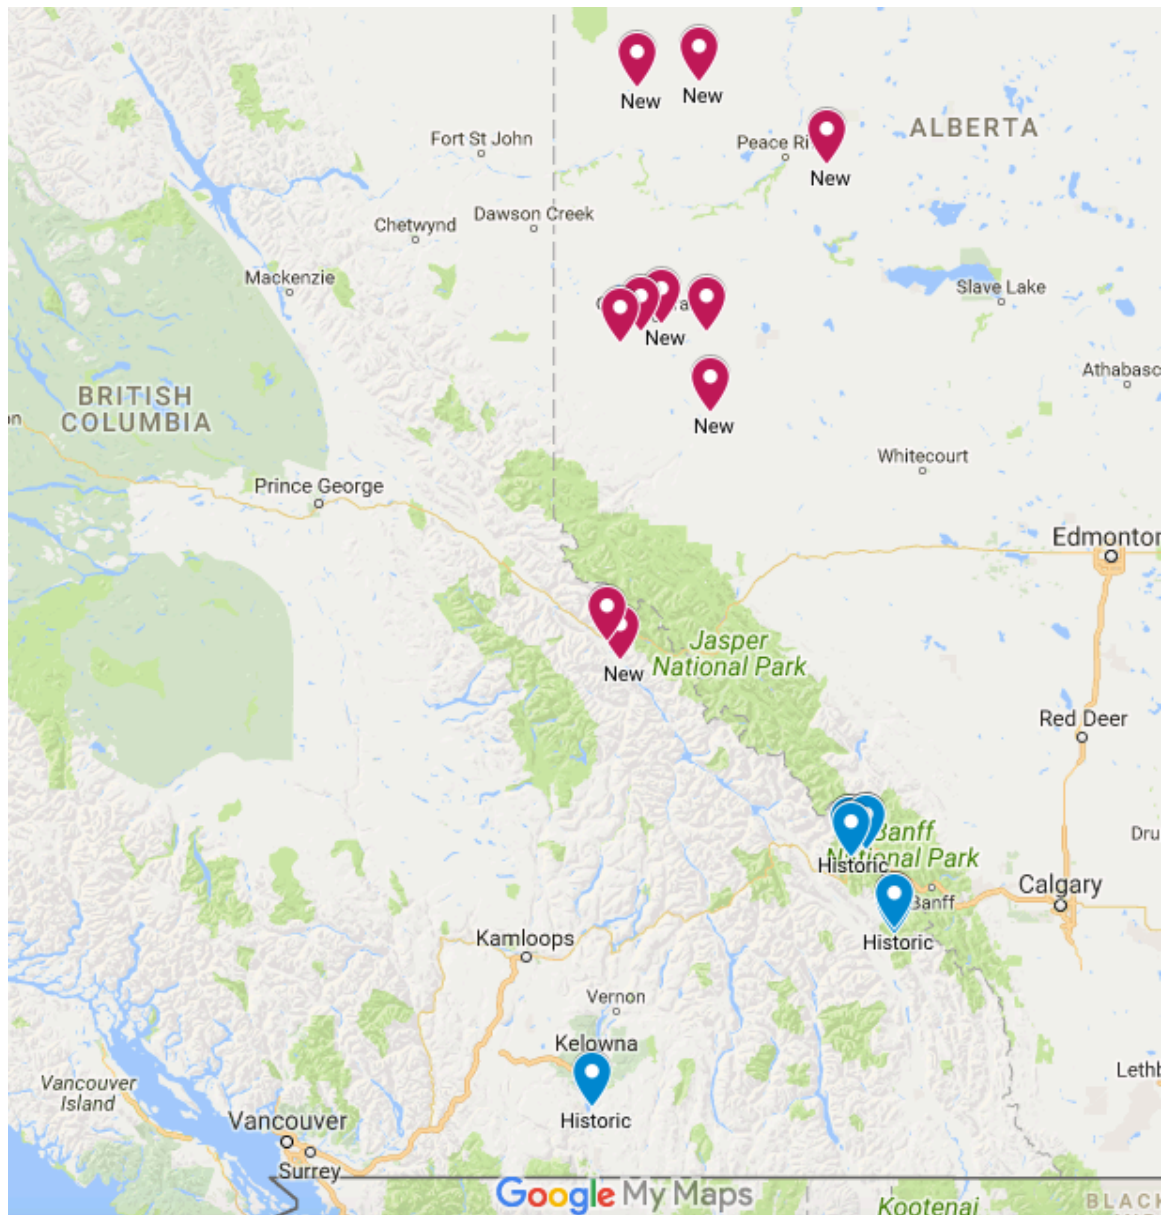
New New
Fort St John
Peace Ri
New
ALBERTA
Chetwynd
Dawson Creek
Mackenzie
Slave Lake
New
Athabasc
BRITISH COLUMBIA
New
Whitecourt
Prince George
Edmonton
Jasper National Park
New
Red Deer
Banff National Park
Historic
Dru
Calgary
Banff
Historic
Kamloops
Vernon
Kelowna
Historic
Vancouver Island
Vancouver
Lethb
Surrey
Google My Maps
Kootenai
BLACK